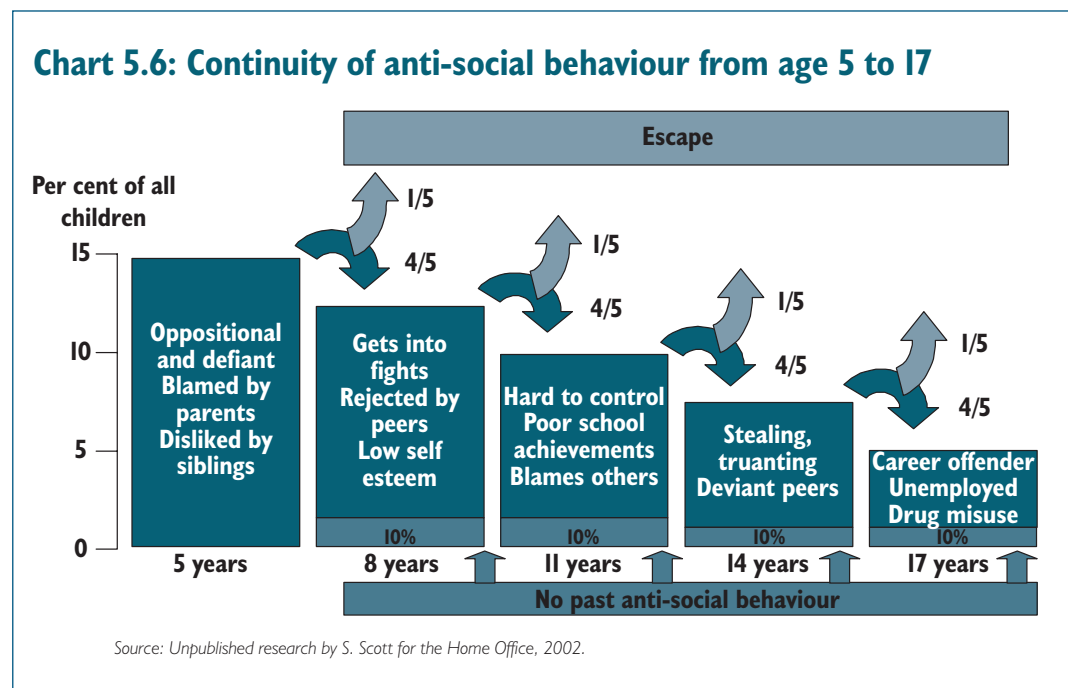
Chart 5.6: Continuity of anti-social behaviour from age 5 to 17

Escape

Per cent of all children

15

10

5

0

Oppositional and defiant Blamed by parents Disliked by siblings

1/5

4/5

Gets into fights Rejected by peers Low self esteem

10%

1/5

4/5

Hard to control Poor school achievements Blames others

10%

1/5

4/5

Stealing, truanting Deviant peers

10%

1/5

4/5

Career offender Unemployed Drug misuse

10%

5 years

8 years

11 years

14 years

17 years

No past anti-social behaviour

Source: Unpublished research by S. Scott for the Home Office, 2002.